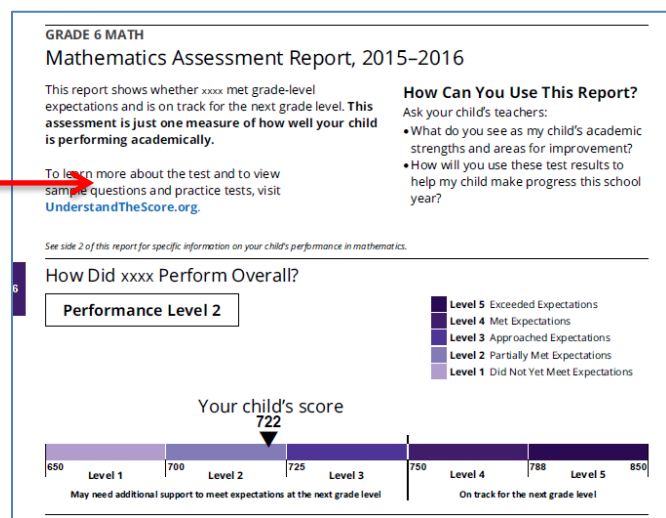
GRADE 6 MATH

Mathematics Assessment Report, 2015–2016

This report shows whether xxxx met grade-level expectations and is on track for the next grade level. **This assessment is just one measure of how well your child is performing academically.**

To learn more about the test and to view sample questions and practice tests, visit **UnderstandTheScore.org**.

**How Can You Use This Report?**

Ask your child's teachers:

• What do you see as my child's academic strengths and areas for improvement?

• How will you use these test results to help my child make progress this school year?

See side 2 of this report for specific information on your child's performance in mathematics.

6

How Did xxxx Perform Overall?

**Performance Level 2**

**Level 5** Exceeded Expectations
**Level 4** Met Expectations
**Level 3** Approached Expectations
**Level 2** Partially Met Expectations
**Level 1** Did Not Yet Meet Expectations

Your child's score

722

650 Level 1 700 Level 2 725 Level 3 750 Level 4 788 Level 5 850

May need additional support to meet expectations at the next grade level

On track for the next grade level